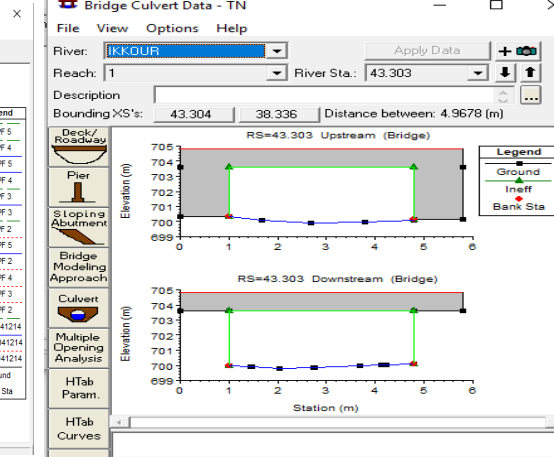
Bridge Culvert Data - TN
File View Options Help
River: IKKOUR
Apply Data
Reach: 1
River Sta.: 43.303
Description
Bounding XS's: 43.304 38.336 Distance between: 4.9678 (m)
Deck/ Roadway
Pier
Sloping Abutment
Bridge Modeling Approach
Culvert
Multiple Opening Analysis
HTab Param.
HTab Curves
RS=43.303 Upstream (Bridge)
Elevation (m)
705
704
703
702
701
700
699
0 1 2 3 4 5 6
Legend
Ground
Ineff
Bank Sta
RS=43.303 Downstream (Bridge)
Elevation (m)
705
704
703
702
701
700
699
0 1 2 3 4 5 6
Station (m)
end
F 5
F 4
F 5
F 4
F 3
F 3
F 5
F 4
F 2
F 3
F 2
41214
41214
nd
Sta